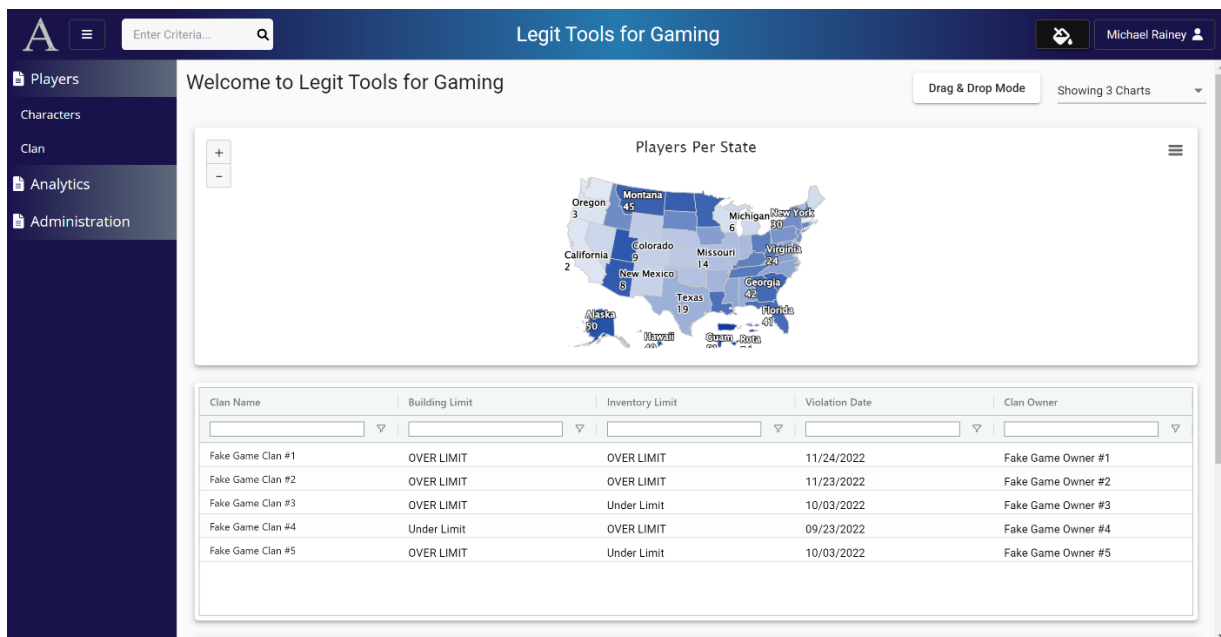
A ≡ Enter Criteria...

Legit Tools for Gaming

Michael Rainey

Players
Characters
Clan
Analytics
Administration

Welcome to Legit Tools for Gaming

Drag & Drop Mode

Showing 3 Charts

+
−

Players Per State

Oregon 3
Montana 45
Michigan 6
New York 30
California 2
Colorado 9
Missouri 14
Virginia 24
New Mexico 8
Georgia 42
Texas 19
Florida 41
Alaska 50
Hawaii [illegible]
Guam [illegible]
Rota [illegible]

| Clan Name | Building Limit | Inventory Limit | Violation Date | Clan Owner |
|---|---|---|---|---|
| Fake Game Clan #1 | OVER LIMIT | OVER LIMIT | 11/24/2022 | Fake Game Owner #1 |
| Fake Game Clan #2 | OVER LIMIT | OVER LIMIT | 11/23/2022 | Fake Game Owner #2 |
| Fake Game Clan #3 | OVER LIMIT | Under Limit | 10/03/2022 | Fake Game Owner #3 |
| Fake Game Clan #4 | Under Limit | OVER LIMIT | 09/23/2022 | Fake Game Owner #4 |
| Fake Game Clan #5 | OVER LIMIT | Under Limit | 10/03/2022 | Fake Game Owner #5 |